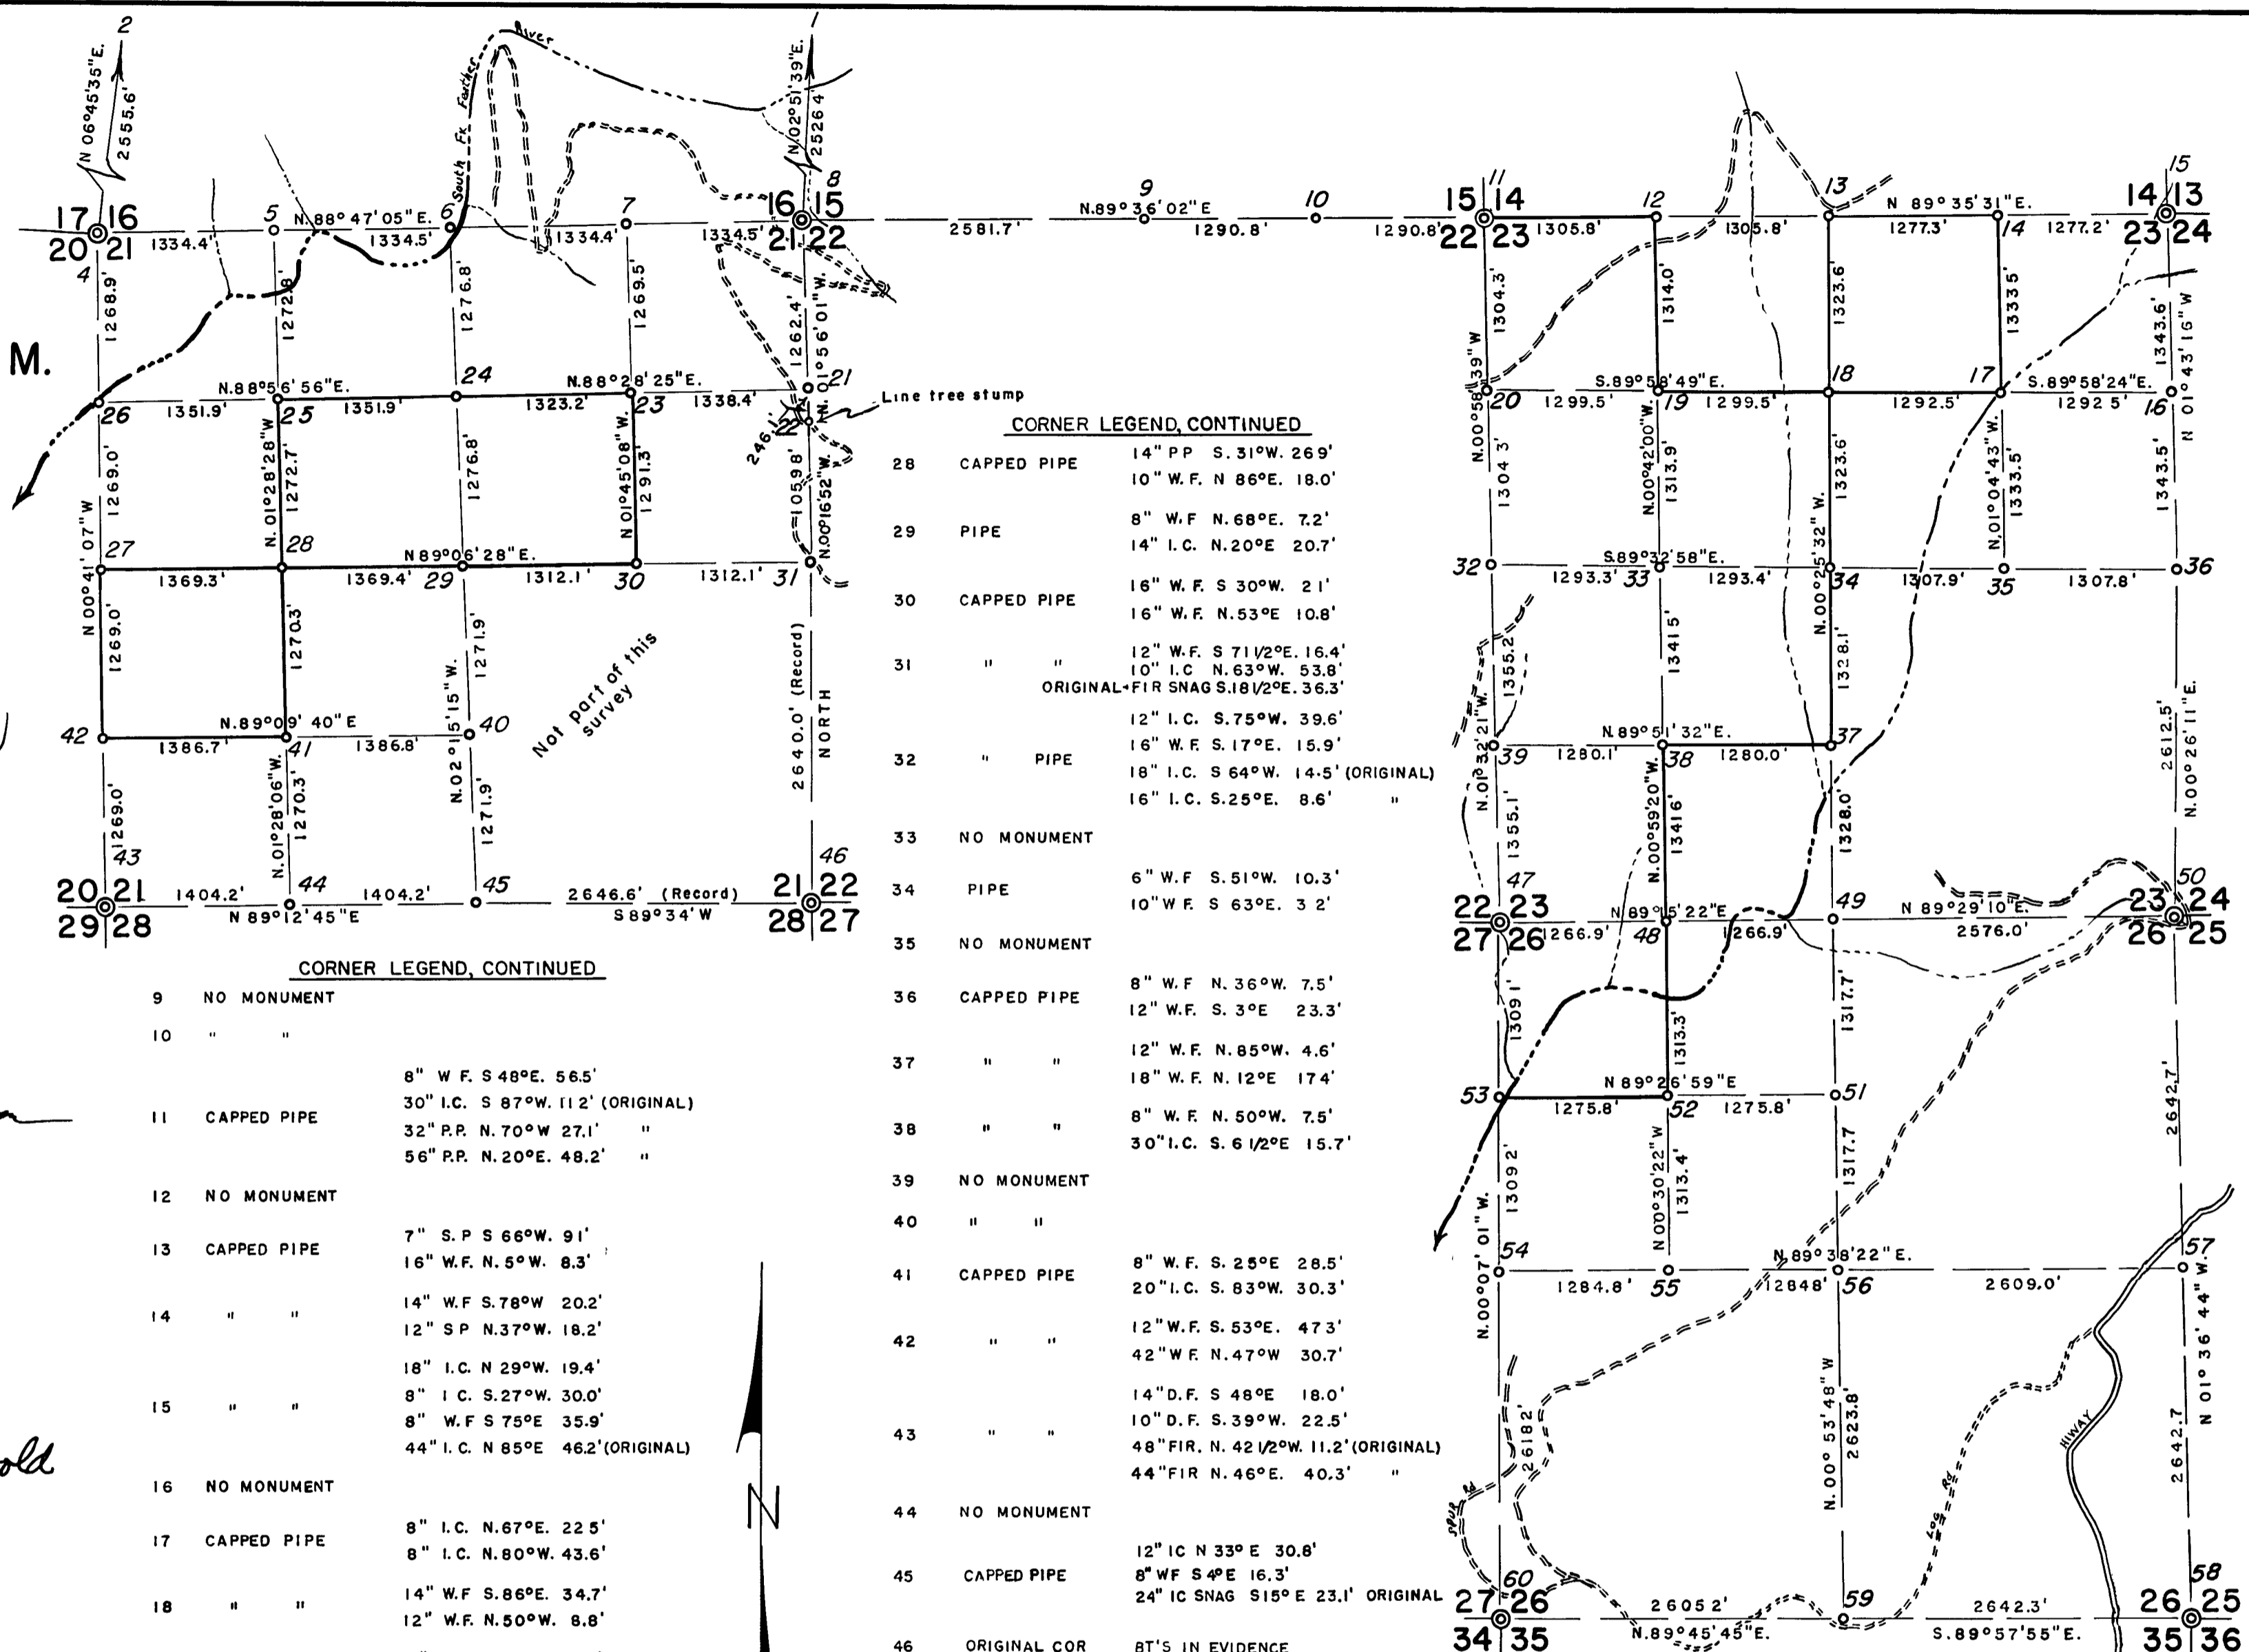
2
N 06°45'35"E.
2555.6'
South Fk. Feather River
N 02°51'39"E.
2526.4'
1
8
17 16
20 21
5
N 88° 47' 05" E.
6
7
1334.4'
1334.5'
1334.4'
1334.5'
16 15
21 22
9
N.89°36'02"E
10
2581.7'
1290.8'
1290.8'
15 14
22 23
11
12
1305.8'
1305.8'
13
N 89°35'31"E.
1277.3'
14
1277.2'
14 13
23 24
15
4
1268.9'
1272.8'
1276.8'
1269.5'
1262.4'
N 01°56'01"W.
M.
N.88°56'56"E.
24
N.88°28'25"E.
21
Line tree stump
26
1351.9'
25
1351.9'
1323.2'
23
1338.4'
22
246.1'
1304.3'
N.00°58'39"W
20
1299.5'
S.89°58'49"E.
19
1299.5'
1314.0'
18
1323.6'
1333.5'
17
S.89°58'24"E.
1292.5'
1292.5'
16
1343.6'
N 01°43'16"W
N.01°28'28"W
1272.7'
1269.0'
1276.8'
N 01°45'08"W.
1291.3
1059.8'
N.00°16'52"W.
1304.3'
N.00°42'00"W.
1313.9'
1323.6'
N.00°25'32"W.
N.01°04'43"W.
1333.5'
1343.5'
N.00°41'07"W
27
28
N 89°06'28"E.
1369.3'
1369.4'
29
1312.1'
30
1312.1'
31
32
1293.3'
S.89°32'58"E.
33
1293.4'
34
1307.9'
35
1307.8'
36
CORNER LEGEND, CONTINUED
28 CAPPED PIPE 14" PP S. 31°W. 26.9' 10" W.F. N 86°E. 18.0'
29 PIPE 8" W.F N.68°E. 7.2' 14" I.C. N.20°E 20.7'
30 CAPPED PIPE 16" W.F. S 30°W. 21' 16" W.F. N.53°E 10.8'
31 " " 12" W.F. S 71 1/2°E. 16.4' 10" I.C N.63°W. 53.8' ORIGINAL-FIR SNAG S.18 1/2°E. 36.3'
32 " PIPE 12" I.C. S.75°W. 39.6' 16" W.F. S.17°E. 15.9' 18" I.C. S 64°W. 14.5' (ORIGINAL) 16" I.C. S.25°E. 8.6' "
33 NO MONUMENT
34 PIPE 6" W.F S.51°W. 10.3' 10" W.F. S 63°E. 3 2'
35 NO MONUMENT
36 CAPPED PIPE 8" W.F N. 36°W. 7.5' 12" W.F. S. 3°E 23.3'
37 " " 12" W.F. N.85°W. 4.6' 18" W.F. N. 12°E 17.4'
38 " " 8" W.F. N. 50°W. 7.5' 30" I.C. S. 6 1/2°E 15.7'
39 NO MONUMENT
40 " "
41 CAPPED PIPE 8" W.F. S. 25°E 28.5' 20" I.C. S. 83°W. 30.3'
42 " " 12" W.F. S. 53°E. 47.3' 42" W.F N.47°W 30.7'
43 " " 14" D.F. S 48°E 18.0' 10" D.F. S.39°W. 22.5' 48" FIR. N. 42 1/2°W. 11.2' (ORIGINAL) 44" FIR N. 46°E. 40.3' "
44 NO MONUMENT
45 CAPPED PIPE 12" IC N 33° E 30.8' 8" WF S 4°E 16.3' 24" IC SNAG S15° E 23.1' ORIGINAL
46 ORIGINAL COR BT'S IN EVIDENCE
1269.0'
1270.3'
N.01°28'06"W.
1270.3'
N.02°15'15"W.
1271.9'
1271.9'
Not part of this survey
2640.0' (Record)
NORTH
1355.2'
N.01°32'21"W.
1341.5'
1328.1'
42
N.89°09'40"E
40
1386.7'
41
1386.8'
39
N.89°51'32"E.
1280.1'
38
1280.0'
37
2612.5'
N.00°26'11"E.
1269.0'
43
1355.1'
N.00°59'20"W.
1341.6'
1328.0'
46
47
50
20 21
29 28
1404.2'
44
1404.2'
N 89°12'45"E
45
2646.6' (Record)
S 89°34'W
21 22
28 27
22 23
27 26
1266.9'
N 89°15'22"E
48
1266.9'
49
N 89°29'10"E.
2576.0'
23 24
26 25
CORNER LEGEND, CONTINUED
9 NO MONUMENT
10 " "
11 CAPPED PIPE 8" W F. S 48°E. 56.5' 30" I.C. S 87°W. 112' (ORIGINAL) 32" P.P. N. 70°W 27.1' " 56" P.P. N. 20°E. 48.2' "
12 NO MONUMENT
13 CAPPED PIPE 7" S.P S 66°W. 91' 16" W.F. N. 5°W. 8.3'
14 " " 14" W.F S.78°W 20.2' 12" S P N.37°W. 18.2'
15 " " 18" I.C. N 29°W. 19.4' 8" I C. S.27°W. 30.0' 8" W.F S 75°E 35.9' 44" I. C. N 85°E 46.2' (ORIGINAL)
16 NO MONUMENT
17 CAPPED PIPE 8" I.C. N.67°E. 22 5' 8" I.C. N.80°W. 43.6'
18 " " 14" W.F S.86°E. 34.7' 12" W.F. N.50°W. 8.8'
1309.1'
1313.3'
1317.7'
2642.7'
53
N 89°26'59"E
51
1275.8'
52
1275.8'
1309.2'
N.00°07'01"W.
N 00°30'22"W
1313.4'
1317.7
54
N.89°38'22"E.
57
1284.8'
55
1284.8'
56
2609.0'
N 01°36'44"W
2618.2'
N.00°53'48"W
2623.8'
2642.7
HIWAY
Spur Rd
Log Rd
60
27 26
34 35
26052'
N.89°45'45"E.
59
2642.3'
S.89°57'55"E.
58
26 25
35 36
N
old